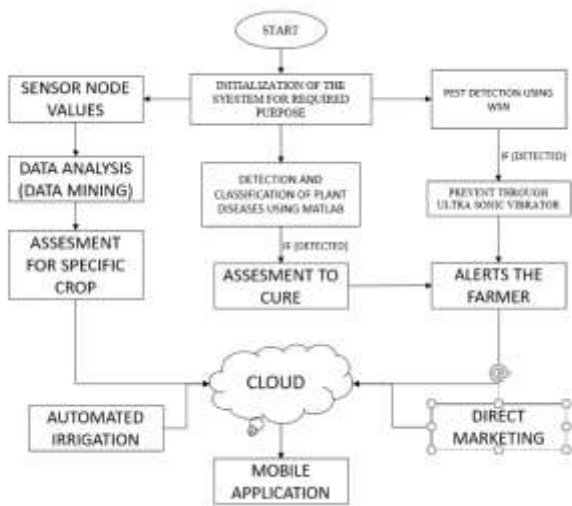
START

SENSOR NODE VALUES

INITIALIZATION OF THE SYSTEM FOR REQUIRED PURPOSE

PEST DETECTION USING WSN

DATA ANALYSIS (DATA MINING)

DETECTION AND CLASSIFICATION OF PLANT DISEASES USING MATLAB

IF (DETECTED)

PREVENT THROUGH ULTRA SONIC VIBRATOR

ASSESMENT FOR SPECIFIC CROP

IF (DETECTED)

ASSESMENT TO CURE

ALERTS THE FARMER

CLOUD

AUTOMATED IRRIGATION

DIRECT MARKETING

MOBILE APPLICATION